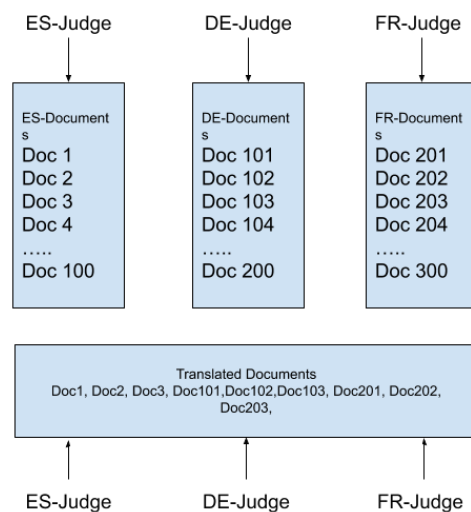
ES-Judge

DE-Judge

FR-Judge

ES-Documents
Doc 1
Doc 2
Doc 3
Doc 4
.....
Doc 100

DE-Documents
Doc 101
Doc 102
Doc 103
Doc 104
.....
Doc 200

FR-Documents
Doc 201
Doc 202
Doc 203
Doc 204
.....
Doc 300

Translated Documents
Doc1, Doc2, Doc3, Doc101,Doc102,Doc103, Doc201, Doc202, Doc203,

ES-Judge

DE-Judge

FR-Judge